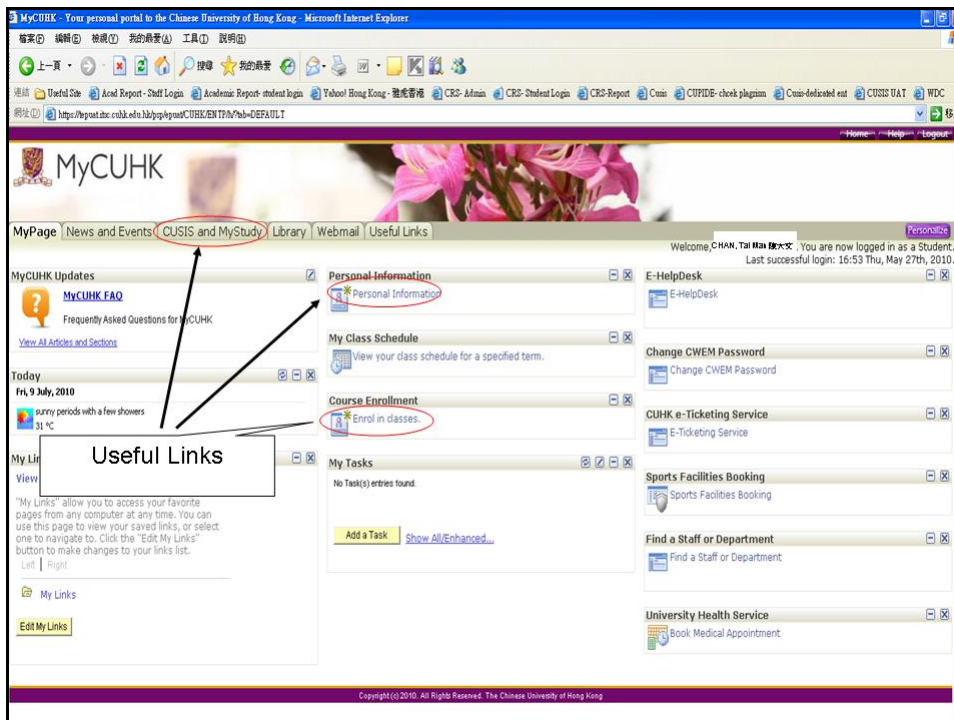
MyCUHK - Your personal portal to the Chinese University of Hong Kong - Microsoft Internet Explorer

檔案(F) 編輯(E) 檢視(V) 我的最愛(A) 工具(T) 說明(H)

上一頁 搜尋 我的最愛

連結 Useful Site Acad Report - Staff Login Academic Report- student login Yahoo! Hong Kong - 雅虎香港 CRS- Admin CRS- Student Login CRS-Report Cusis CUPIDE- check plagism Cusis-dedicated ent CUSIS UAT WDC

網址(D) https://tepuat.itsc.cuhk.edu.hk/psp/epuat/CUHK/ENTP/h/?tab=DEFAULT

Home Help Logout

MyCUHK

MyPage News and Events CUSIS and MyStudy Library Webmail Useful Links

Personalize

Welcome, CHAN, Tai Man 陳大文. You are now logged in as a Student. Last successful login: 16:53 Thu, May 27th, 2010.

MyCUHK Updates

MyCUHK FAQ

Frequently Asked Questions for MyCUHK

View All Articles and Sections

Today

Fri, 9 July, 2010

sunny periods with a few showers

31 °C

My Lin

View

Useful Links

"My Links" allow you to access your favorite pages from any computer at any time. You can use this page to view your saved links, or select one to navigate to. Click the "Edit My Links" button to make changes to your links list.

Left | Right

My Links

Edit My Links

Personal Information

Personal Information

My Class Schedule

View your class schedule for a specified term.

Course Enrollment

Enrol in classes.

My Tasks

No Task(s) entries found.

Add a Task Show All/Enhanced...

E-HelpDesk

E-HelpDesk

Change CWEM Password

Change CWEM Password

CUHK e-Ticketing Service

E-Ticketing Service

Sports Facilities Booking

Sports Facilities Booking

Find a Staff or Department

Find a Staff or Department

University Health Service

Book Medical Appointment

Copyright (c) 2010. All Rights Reserved. The Chinese University of Hong Kong